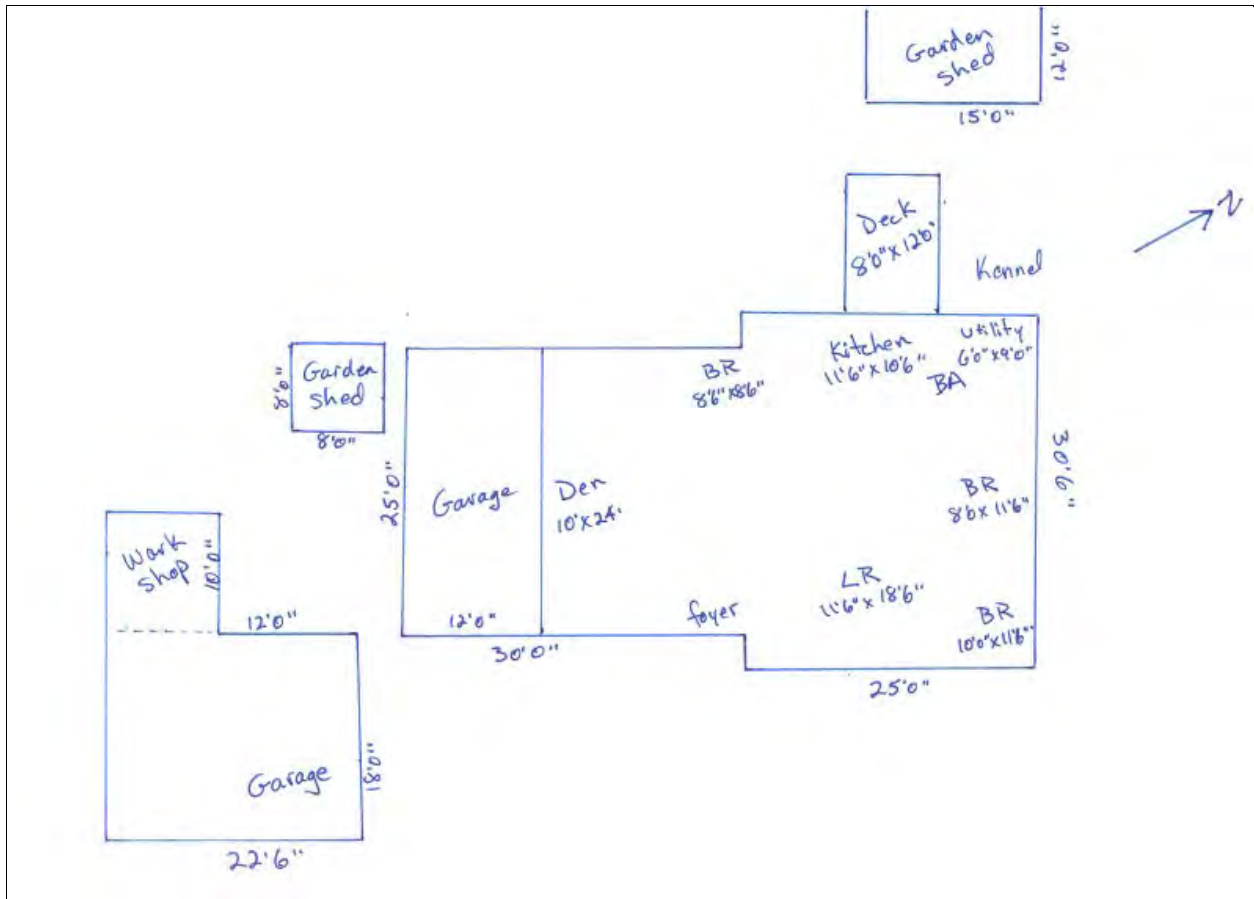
Garden shed
12'0"
15'0"

N

Deck
8'0"x12'0"

Kennel

Kitchen
11'6"x10'6"

Utility
6'0"x9'0"

BA

BR
8'6"x8'6"

Garden shed
8'0"
8'0"

25'0"

Garage

Den
10'x24'

BR
8'6"x11'6"

30'0"

Work shop
10'0"

12'0"

12'0"

30'0"

foyer

LR
11'6"x18'6"

BR
10'0"x11'6"

25'0"

Garage
18'0"

22'6"